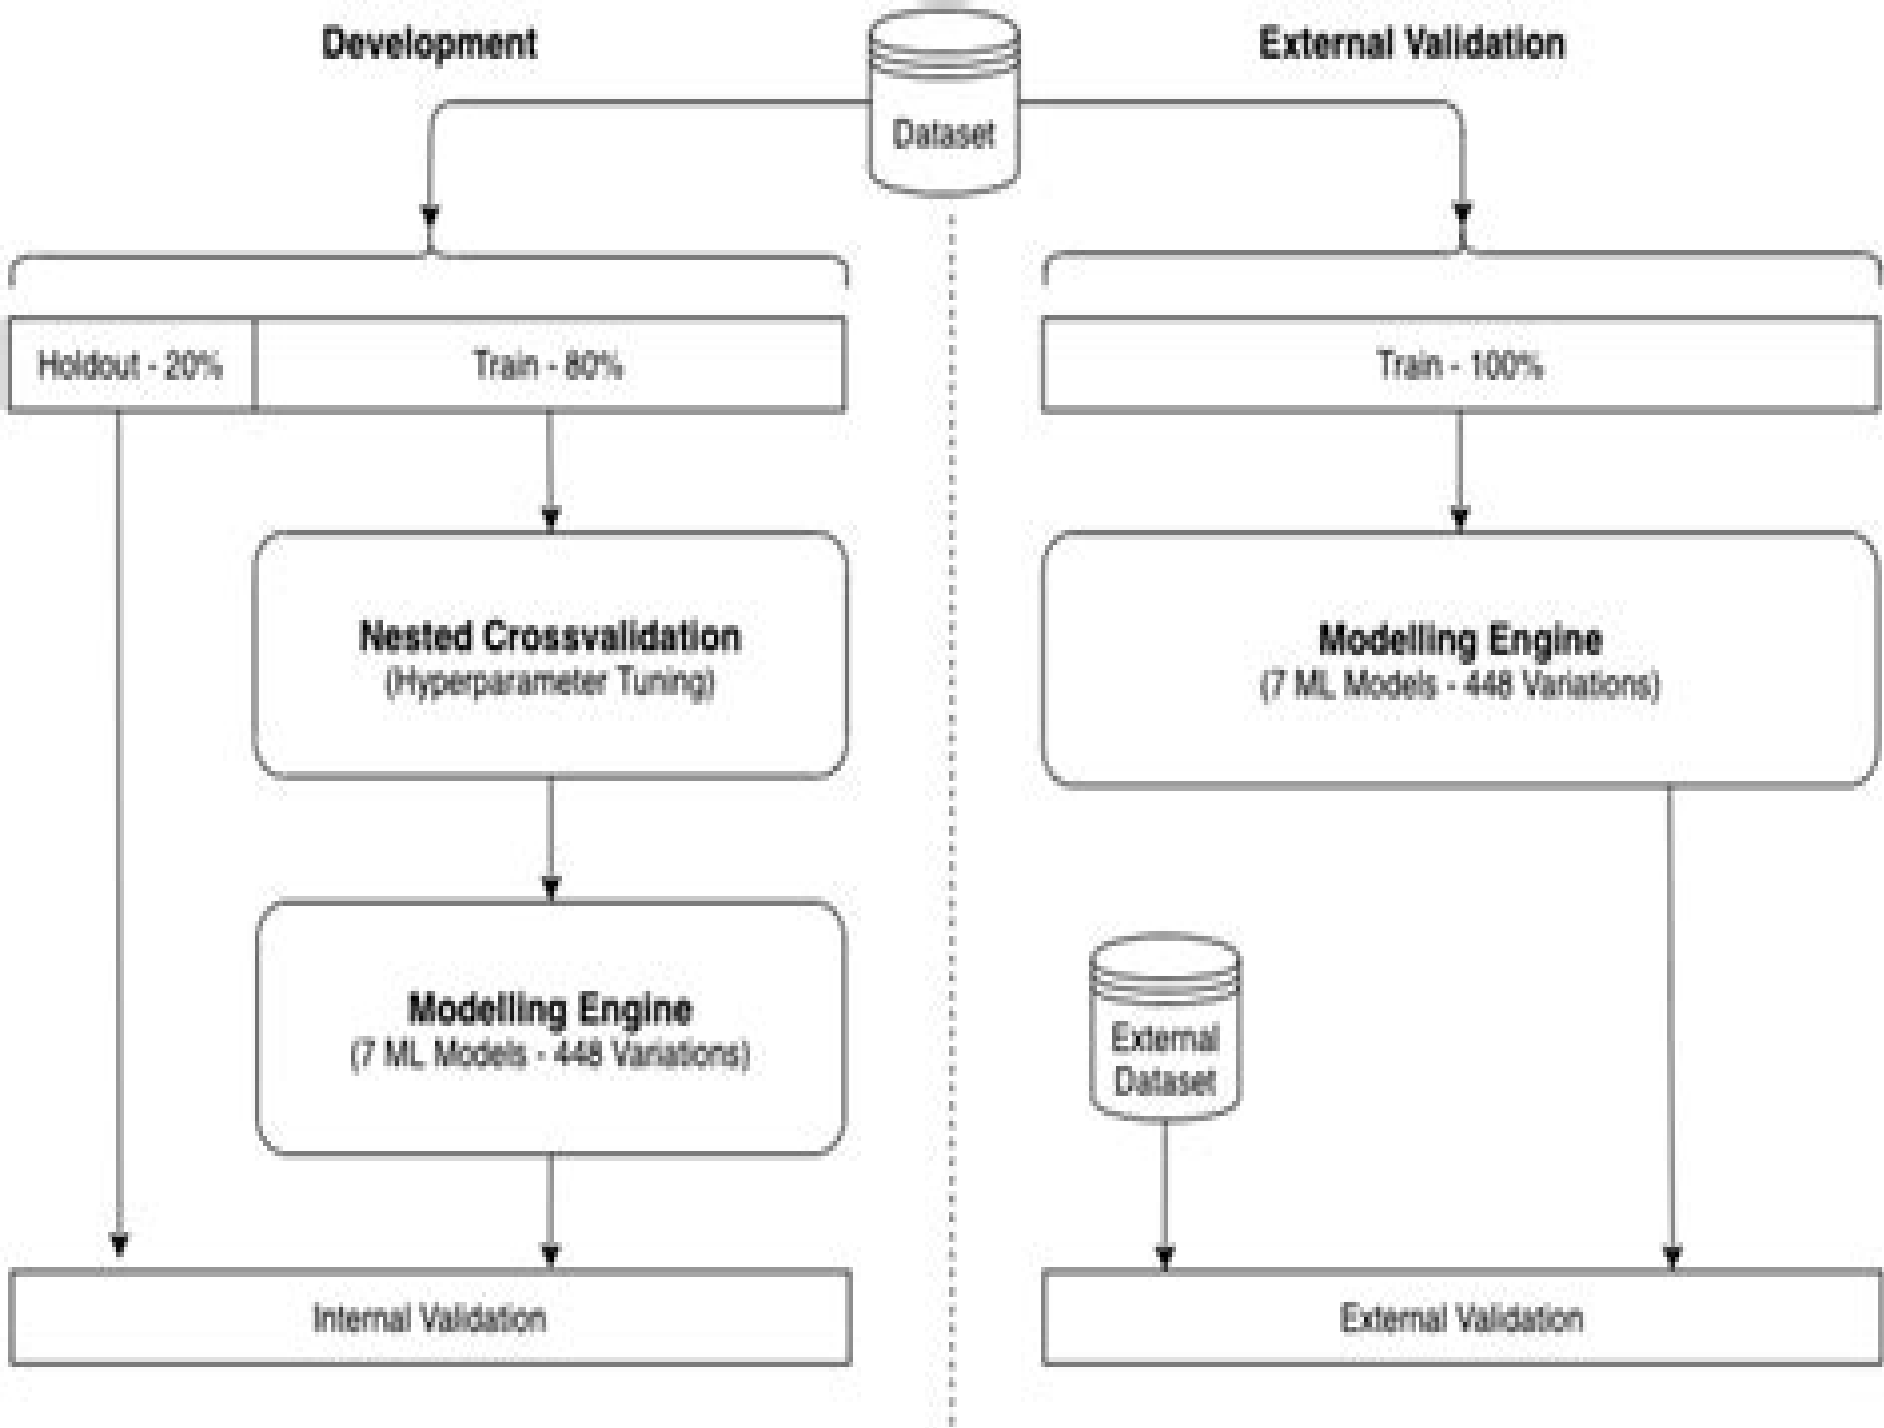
Development

Dataset

External Validation

Holdout - 20%

Train - 80%

Train - 100%

Nested Crossvalidation
(Hyperparameter Tuning)

Modelling Engine
(7 ML Models - 448 Variations)

Modelling Engine
(7 ML Models - 448 Variations)

External Dataset

Internal Validation

External Validation